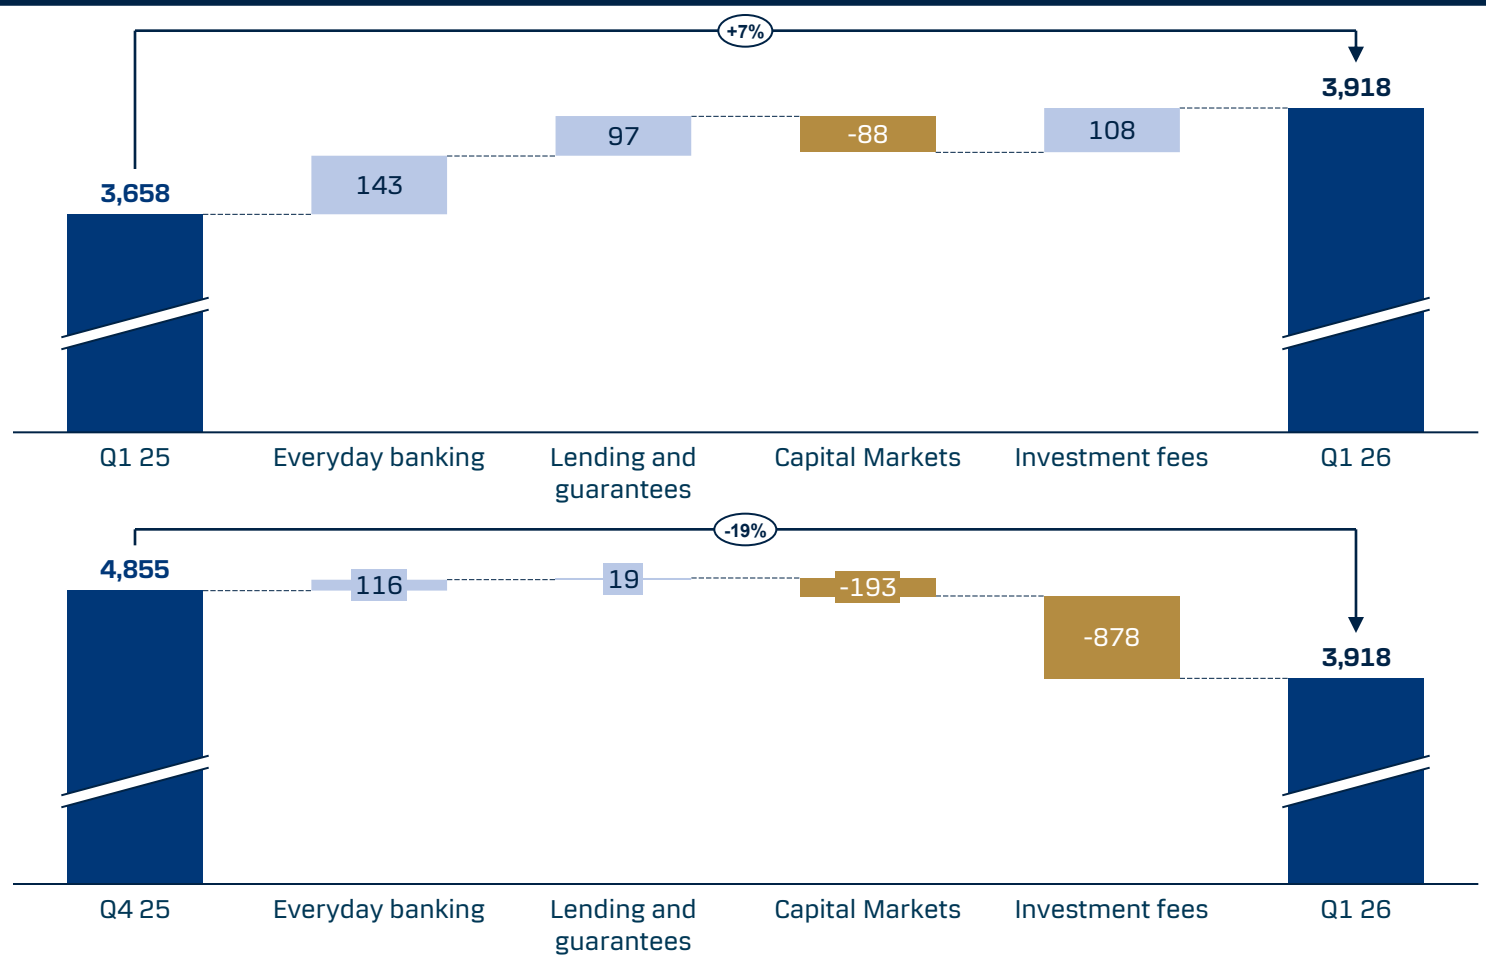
+7%

3,658

143

97

-88

108

3,918

Q1 25

Everyday banking

Lending and guarantees

Capital Markets

Investment fees

Q1 26

-19%

4,855

116

19

-193

-878

3,918

Q4 25

Everyday banking

Lending and guarantees

Capital Markets

Investment fees

Q1 26